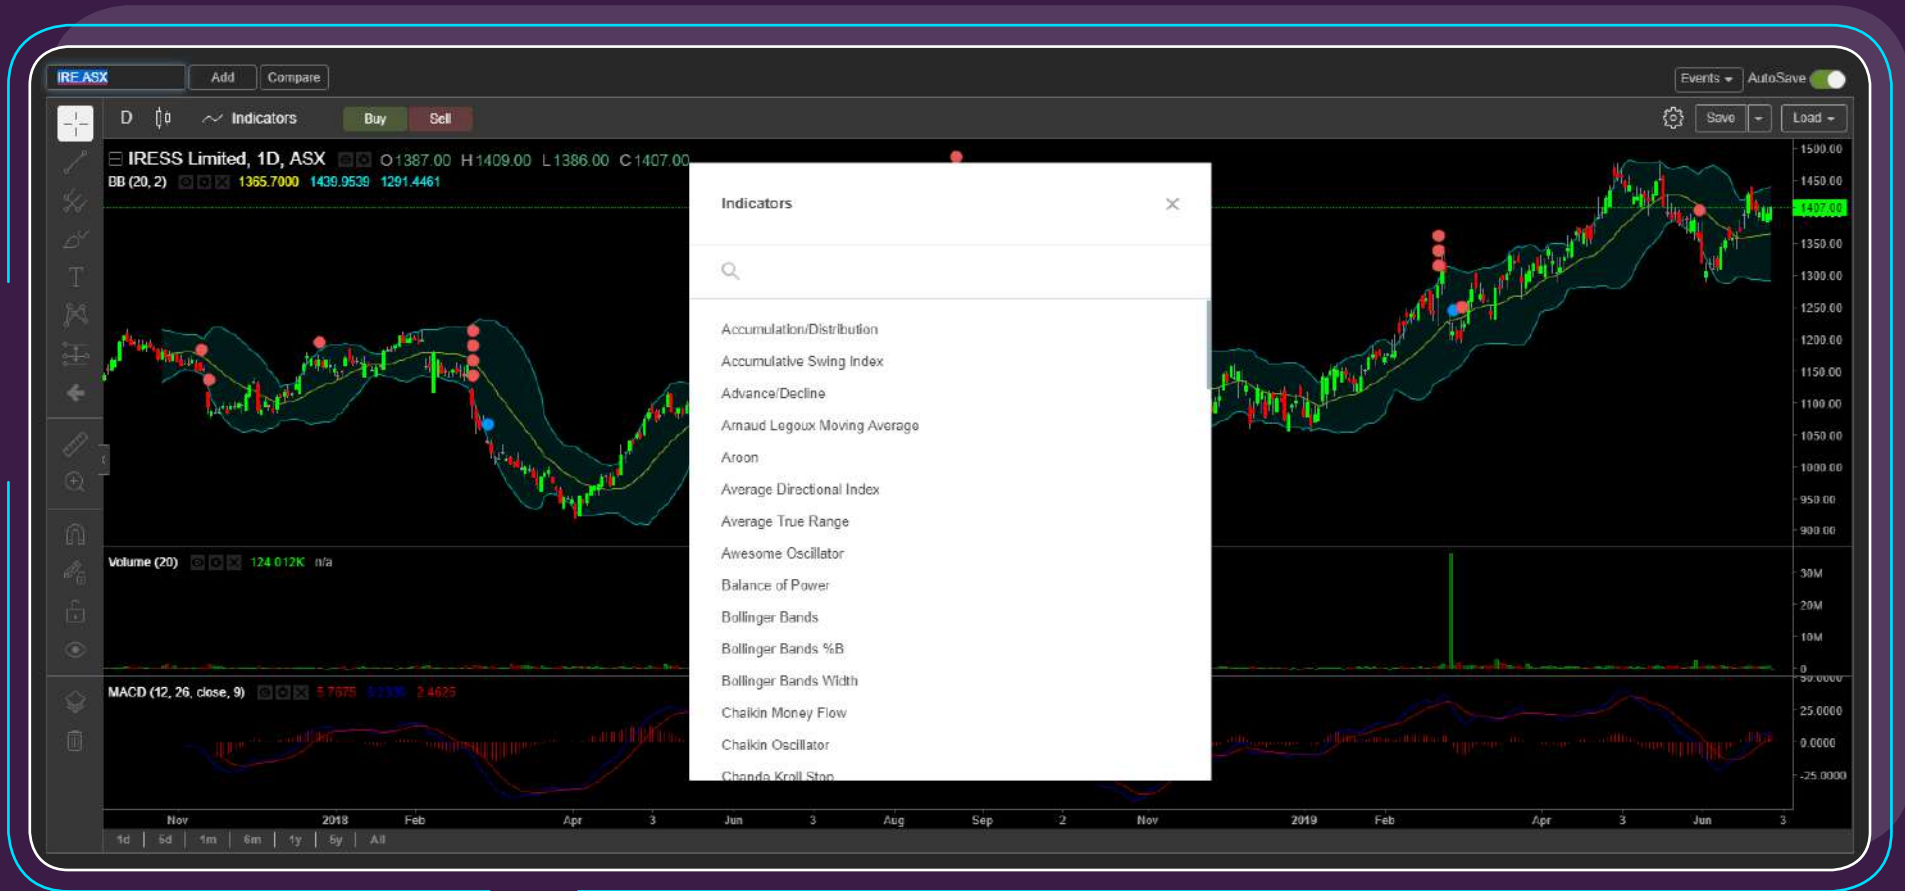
IRE.ASX Add Compare

Events AutoSave

D Indicators Buy Sell

Save Load

IRESS Limited, 1D, ASX O1387.00 H1409.00 L1386.00 C1407.00

BB (20, 2) 1365.7000 1439.9539 1291.4461

Indicators

Accumulation/Distribution
Accumulative Swing Index
Advance/Decline
Arnaud Legoux Moving Average
Aroon
Average Directional Index
Average True Range
Awesome Oscillator
Balance of Power
Bollinger Bands
Bollinger Bands %B
Bollinger Bands Width
Chaikin Money Flow
Chaikin Oscillator
Chande Kroll Stop

Volume (20) 124.012K n/a

MACD (12, 26, close, 9) 5.7675 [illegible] 2.4625

1500.00
1450.00
1407.00
1350.00
1300.00
1250.00
1200.00
1150.00
1100.00
1050.00
1000.00
950.00
900.00
30M
20M
10M
0
50.0000
25.0000
0.0000
-25.0000

Nov 2018 Feb Apr 3 Jun 3 Aug Sep 2 Nov 2019 Feb Apr 3 Jun 3

1d 5d 1m 6m 1y 5y All